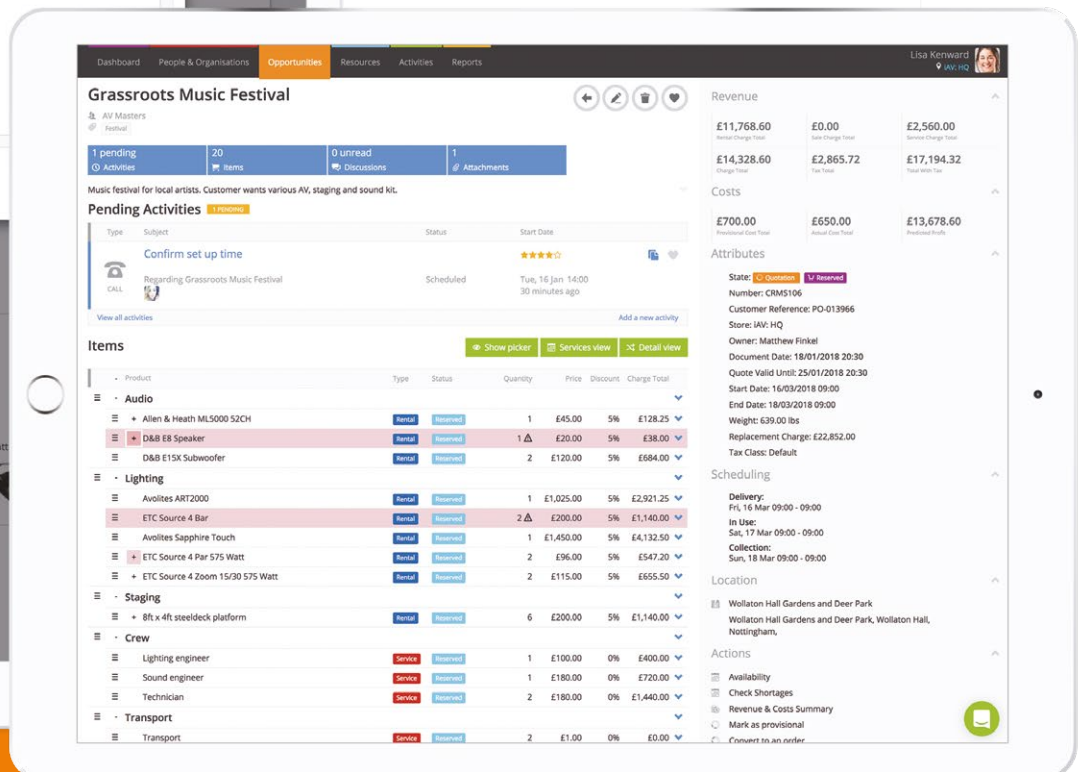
Dashboard People & Organisations Opportunities Resources Activities Reports

Lisa Kenward
iAV: HQ

Grassroots Music Festival

AV Masters
Festival

| 1 pending Activities | 20 Items | 0 unread Discussions | 1 Attachments |
|---|---|---|---|

Music festival for local artists. Customer wants various AV, staging and sound kit.

Pending Activities 1 PENDING

| Type | Subject | Status | Start Date |
|---|---|---|---|
| CALL | Confirm set up time Regarding Grassroots Music Festival | Scheduled | Tue, 16 Jan 14:00 30 minutes ago |

View all activities
Add a new activity

Items

Show picker Services view Detail view

| Product | Type | Status | Quantity | Price | Discount | Charge Total |
|---|---|---|---|---|---|---|
| Audio | | | | | | |
| Allen & Heath ML5000 52CH | Rental | Reserved | 1 | £45.00 | 5% | £128.25 |
| D&B E8 Speaker | Rental | Reserved | 1 | £20.00 | 5% | £38.00 |
| D&B E15X Subwoofer | Rental | Reserved | 2 | £120.00 | 5% | £684.00 |
| Lighting | | | | | | |
| Avolites ART2000 | Rental | Reserved | 1 | £1,025.00 | 5% | £2,921.25 |
| ETC Source 4 Bar | Rental | Reserved | 2 | £200.00 | 5% | £1,140.00 |
| Avolites Sapphire Touch | Rental | Reserved | 1 | £1,450.00 | 5% | £4,132.50 |
| ETC Source 4 Par 575 Watt | Rental | Reserved | 2 | £96.00 | 5% | £547.20 |
| ETC Source 4 Zoom 15/30 575 Watt | Rental | Reserved | 2 | £115.00 | 5% | £655.50 |
| Staging | | | | | | |
| 8ft x 4ft steeldeck platform | Rental | Reserved | 6 | £200.00 | 5% | £1,140.00 |
| Crew | | | | | | |
| Lighting engineer | Service | Reserved | 1 | £100.00 | 0% | £400.00 |
| Sound engineer | Service | Reserved | 1 | £180.00 | 0% | £720.00 |
| Technician | Service | Reserved | 2 | £180.00 | 0% | £1,440.00 |
| Transport | | | | | | |
| Transport | Service | Reserved | 2 | £1.00 | 0% | £0.00 |

Revenue
£11,768.60 Rental Charge Total
£0.00 Sale Charge Total
£2,560.00 Service Charge Total
£14,328.60 Charge Total
£2,865.72 Tax Total
£17,194.32 Total With Tax

Costs
£700.00 Provisional Cost Total
£650.00 Actual Cost Total
£13,678.60 Predicted Profit

Attributes
State: Quotation Reserved
Number: CRMS106
Customer Reference: PO-013966
Store: iAV: HQ
Owner: Matthew Finkel
Document Date: 18/01/2018 20:30
Quote Valid Until: 25/01/2018 20:30
Start Date: 16/03/2018 09:00
End Date: 18/03/2018 09:00
Weight: 639.00 lbs
Replacement Charge: £22,852.00
Tax Class: Default

Scheduling
Delivery:
Fri, 16 Mar 09:00 - 09:00
In Use:
Sat, 17 Mar 09:00 - 09:00
Collection:
Sun, 18 Mar 09:00 - 09:00

Location
Wollaton Hall Gardens and Deer Park
Wollaton Hall Gardens and Deer Park, Wollaton Hall, Nottingham,

Actions
Availability
Check Shortages
Revenue & Costs Summary
Mark as provisional
Convert to an order